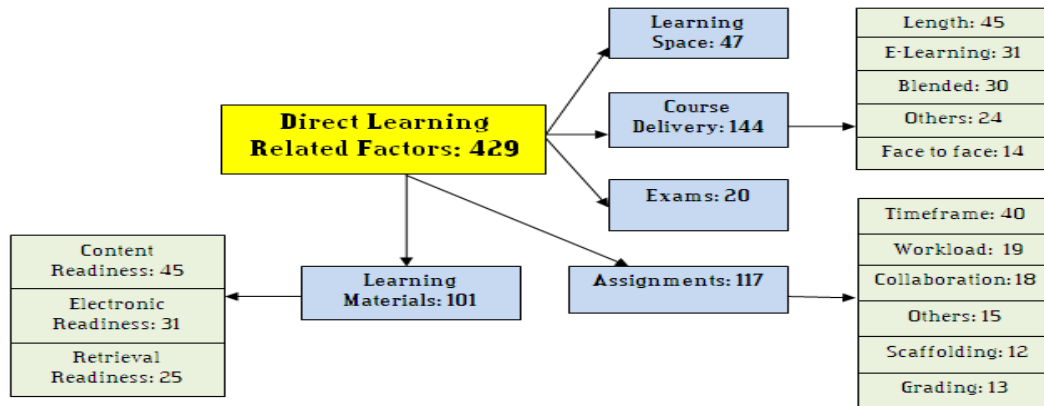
Direct Learning Related Factors: 429

Learning Space: 47

Course Delivery: 144

Exams: 20

Length: 45

E-Learning: 31

Blended: 30

Others: 24

Face to face: 14

Learning Materials: 101

Content Readiness: 45

Electronic Readiness: 31

Retrieval Readiness: 25

Assignments: 117

Timeframe: 40

Workload: 19

Collaboration: 18

Others: 15

Scaffolding: 12

Grading: 13